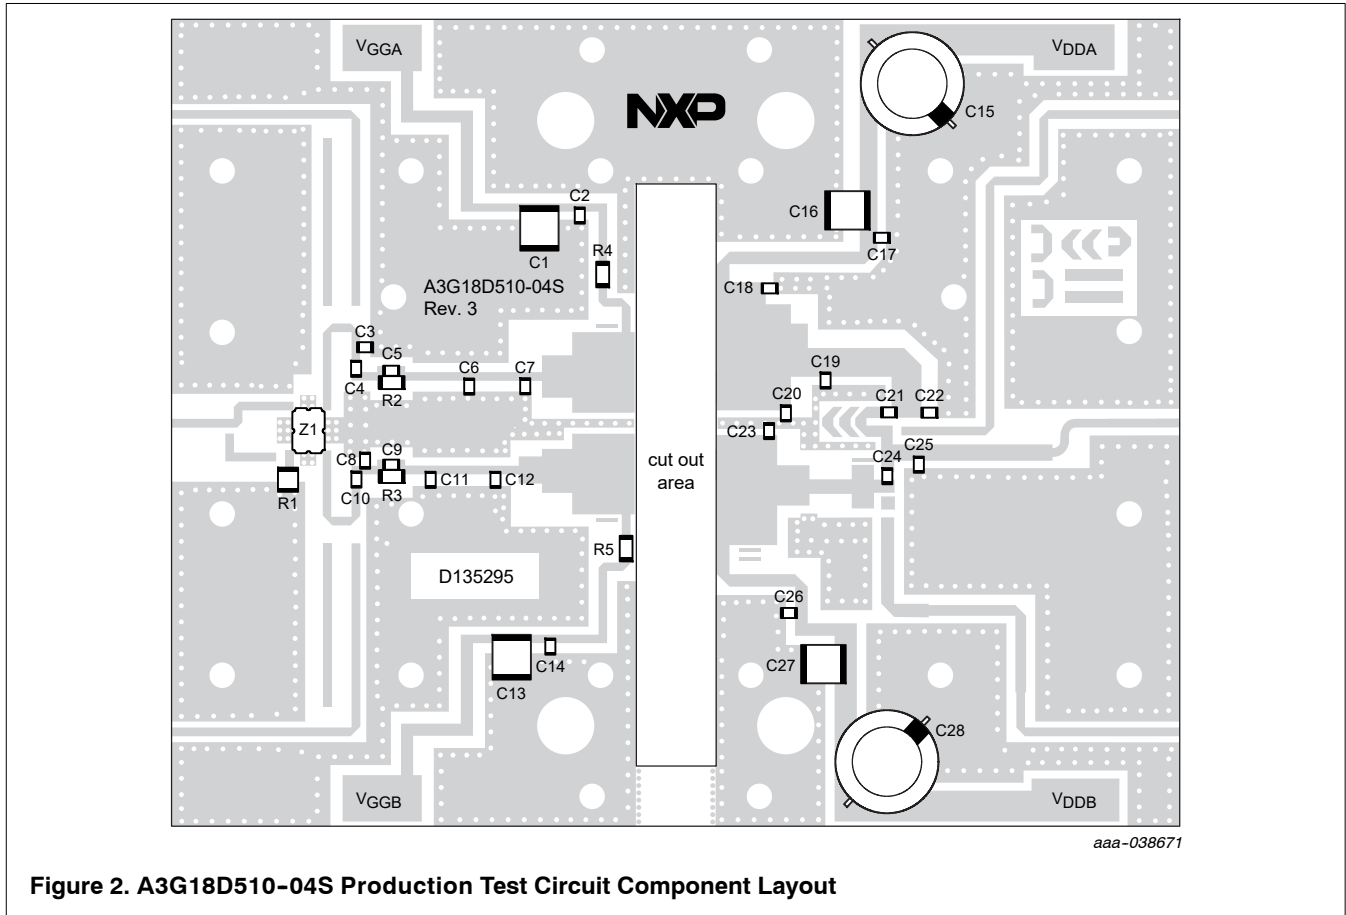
$V_{GGA}$

NXP

$V_{DDA}$

C15

C2

C16

C1

R4

C17

A3G18D510-04S
Rev. 3

C18

C3

C5

C4

R2

C6

C7

C19

C20

C21

C22

C23

Z1

C9

C8

C10

R3

C11

C12

cut out area

C24

C25

R1

R5

D135295

C26

C14

C13

C27

C28

$V_{GGB}$

$V_{DDB}$

aaa-038671

Figure 2. A3G18D510-04S Production Test Circuit Component Layout